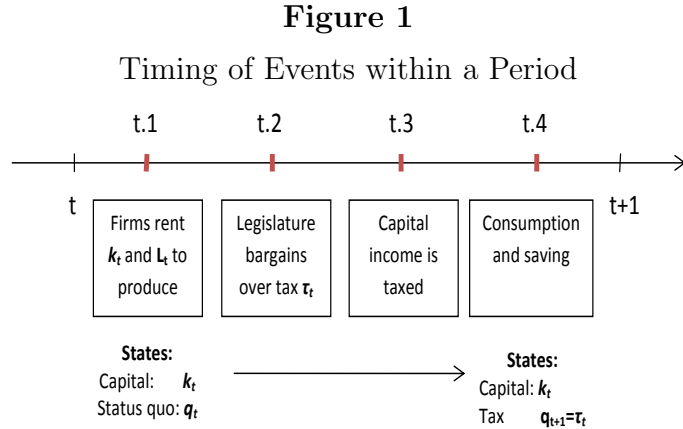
**Figure 1**

Timing of Events within a Period

t.1

t.2

t.3

t.4

t

t+1

Firms rent $\boldsymbol{k_t}$ and $\mathbf{L_t}$ to produce

Legislature bargains over tax $\boldsymbol{\tau_t}$

Capital income is taxed

Consumption and saving

**States:**
Capital: $\boldsymbol{k_t}$
Status quo: $\boldsymbol{q_t}$

**States:**
Capital: $\boldsymbol{k_t}$
Tax $\mathbf{q_{t+1}}=\boldsymbol{\tau_t}$